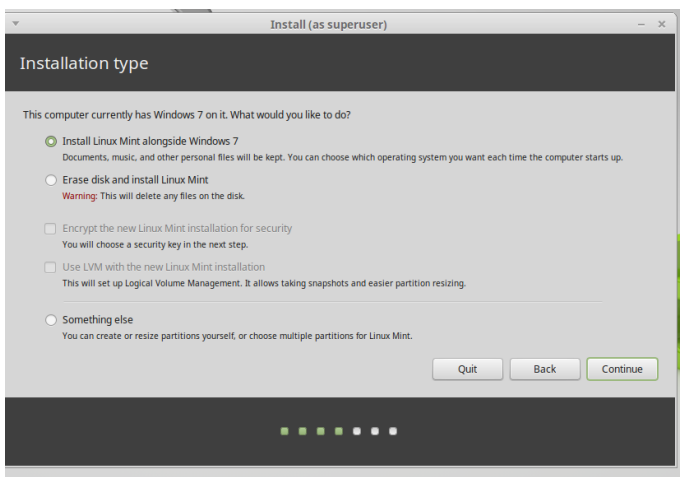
Install (as superuser)

Installation type

This computer currently has Windows 7 on it. What would you like to do?

Install Linux Mint alongside Windows 7
Documents, music, and other personal files will be kept. You can choose which operating system you want each time the computer starts up.

Erase disk and install Linux Mint
Warning: This will delete any files on the disk.

Encrypt the new Linux Mint installation for security
You will choose a security key in the next step.

Use LVM with the new Linux Mint installation
This will set up Logical Volume Management. It allows taking snapshots and easier partition resizing.

Something else
You can create or resize partitions yourself, or choose multiple partitions for Linux Mint.

Quit Back Continue